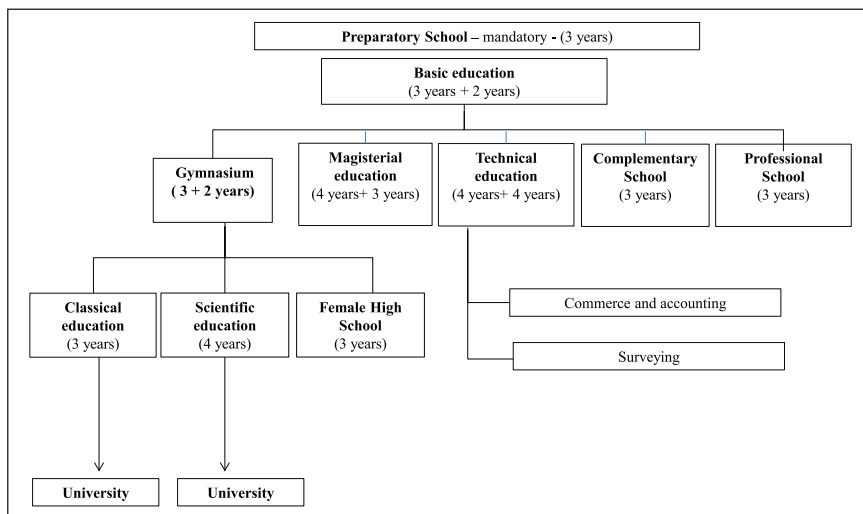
Preparatory School – mandatory - (3 years)

Basic education
(3 years + 2 years)

Gymnasium
( 3 + 2 years)

Magisterial education
(4 years+ 3 years)

Technical education
(4 years+ 4 years)

Complementary School
(3 years)

Professional School
(3 years)

Classical education
(3 years)

Scientific education
(4 years)

Female High School
(3 years)

Commerce and accounting

Surveying

University

University